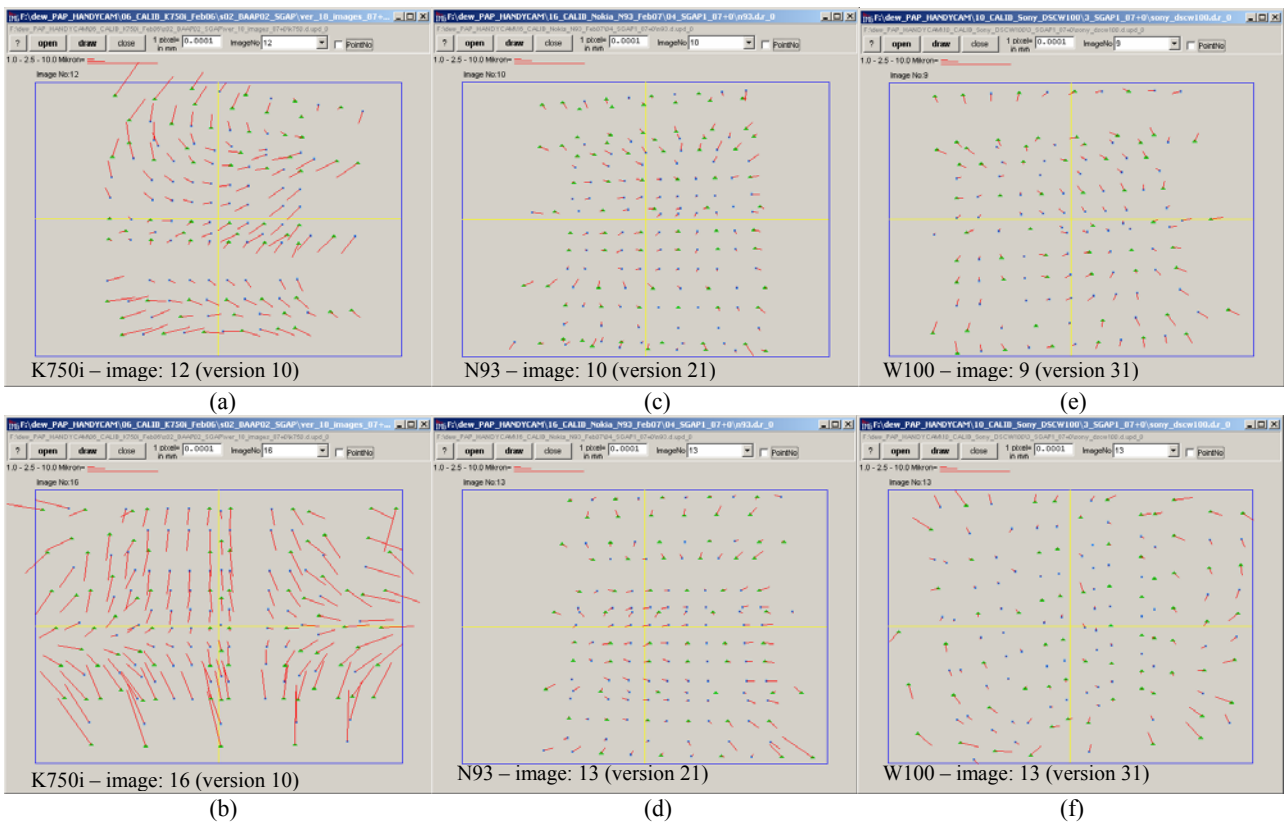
F:\dew_PAP_HANDYCAM\06_CALIB_K750i_Feb06\s02_BAAP02_SGAP\ver_10_images_07+...
? open draw close 1 pixel= in mm 0.0001 ImageNo 12 PointNo
1.0 - 2.5 - 10.0 Mikron=
Image No:12
K750i – image: 12 (version 10)
(a)

F:\dew_PAP_HANDYCAM\16_CALIB_Nokia_N93_Feb07\04_SGAP1_07+0\n93.dz_0
? open draw close 1 pixel= in mm 0.0001 ImageNo 10 PointNo
1.0 - 2.5 - 10.0 Mikron=
Image No:10
N93 – image: 10 (version 21)
(c)

F:\dew_PAP_HANDYCAM\10_CALIB_Sony_DSCW100\3_SGAP1_07+0\sony_dscw100.dz_0
? open draw close 1 pixel= in mm 0.0001 ImageNo 9 PointNo
1.0 - 2.5 - 10.0 Mikron=
Image No:9
W100 – image: 9 (version 31)
(e)

F:\dew_PAP_HANDYCAM\06_CALIB_K750i_Feb06\s02_BAAP02_SGAP\ver_10_images_07+...
? open draw close 1 pixel= in mm 0.0001 ImageNo 16 PointNo
1.0 - 2.5 - 10.0 Mikron=
Image No:16
K750i – image: 16 (version 10)
(b)

F:\dew_PAP_HANDYCAM\16_CALIB_Nokia_N93_Feb07\04_SGAP1_07+0\n93.dz_0
? open draw close 1 pixel= in mm 0.0001 ImageNo 13 PointNo
1.0 - 2.5 - 10.0 Mikron=
Image No:13
N93 – image: 13 (version 21)
(d)

F:\dew_PAP_HANDYCAM\10_CALIB_Sony_DSCW100\3_SGAP1_07+0\sony_dscw100.dz_0
? open draw close 1 pixel= in mm 0.0001 ImageNo 13 PointNo
1.0 - 2.5 - 10.0 Mikron=
Image No:13
W100 – image: 13 (version 31)
(f)